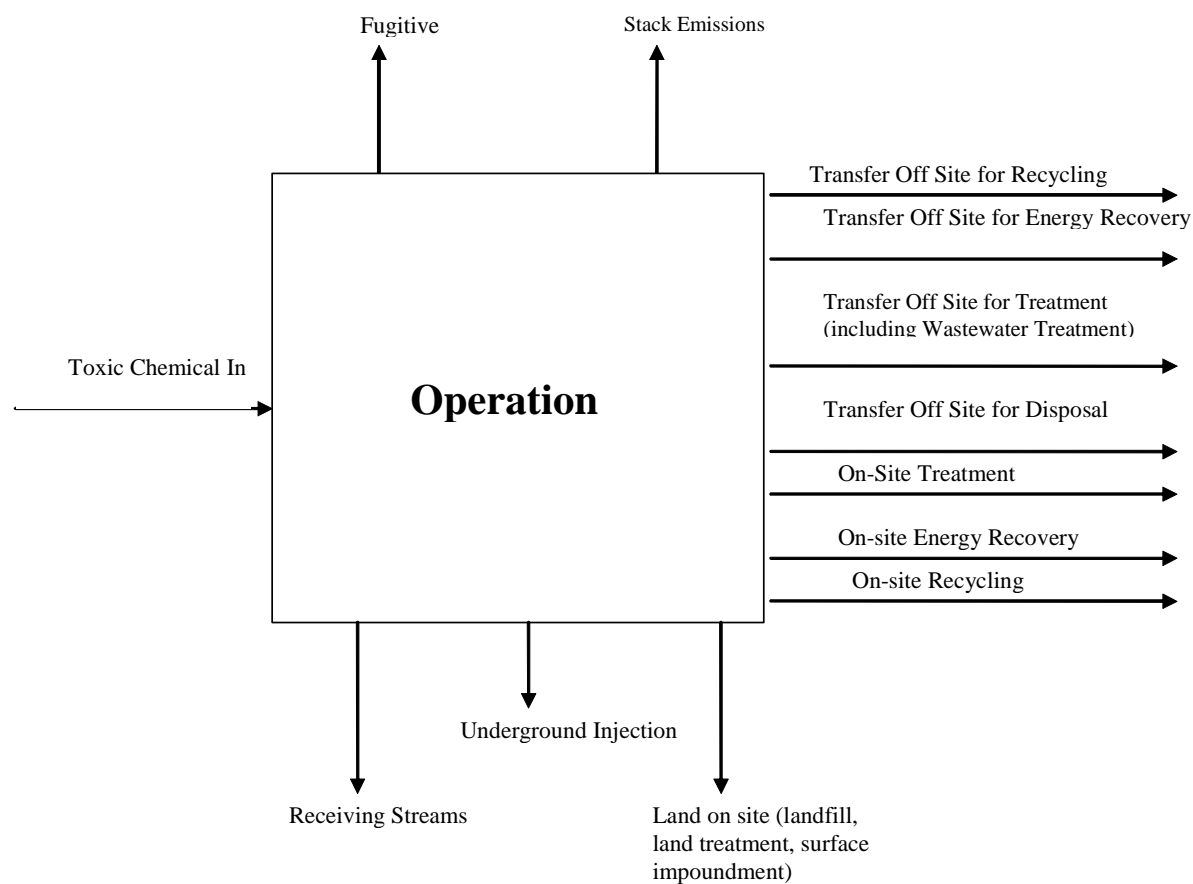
Fugitive

Stack Emissions

Transfer Off Site for Recycling

Transfer Off Site for Energy Recovery

Transfer Off Site for Treatment (including Wastewater Treatment)

Toxic Chemical In

Operation

Transfer Off Site for Disposal

On-Site Treatment

On-site Energy Recovery

On-site Recycling

Underground Injection

Receiving Streams

Land on site (landfill, land treatment, surface impoundment)